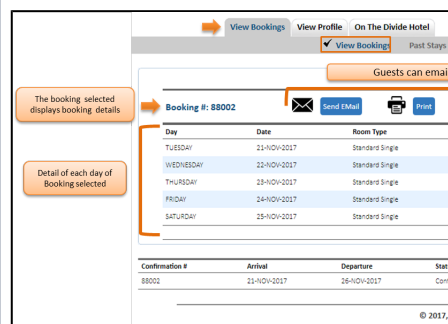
View Bookings View Profile On The Divide Hotel

✔ View Bookings Past Stays

Guests can emai

The booking selected displays booking details

Booking #: 88002

Send EMail

Print

Detail of each day of Booking selected

| Day | Date | Room Type |
|---|---|---|
| TUESDAY | 21-NOV-2017 | Standard Single |
| WEDNESDAY | 22-NOV-2017 | Standard Single |
| THURSDAY | 23-NOV-2017 | Standard Single |
| FRIDAY | 24-NOV-2017 | Standard Single |
| SATURDAY | 25-NOV-2017 | Standard Single |

| Confirmation # | Arrival | Departure | Stat |
|---|---|---|---|
| 88002 | 21-NOV-2017 | 26-NOV-2017 | Con |

© 2017,